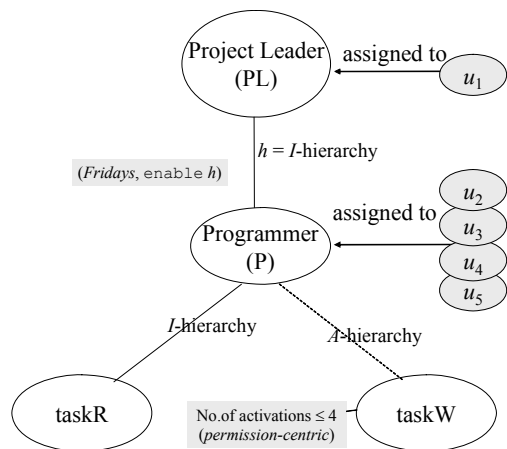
Project Leader (PL)

assigned to

$u_1$

$h$ = $I$-hierarchy

($Fridays$, enable $h$)

assigned to

$u_2$

$u_3$

$u_4$

$u_5$

Programmer (P)

$I$-hierarchy

$A$-hierarchy

taskR

No.of activations ≤ 4 (*permission-centric*)

taskW